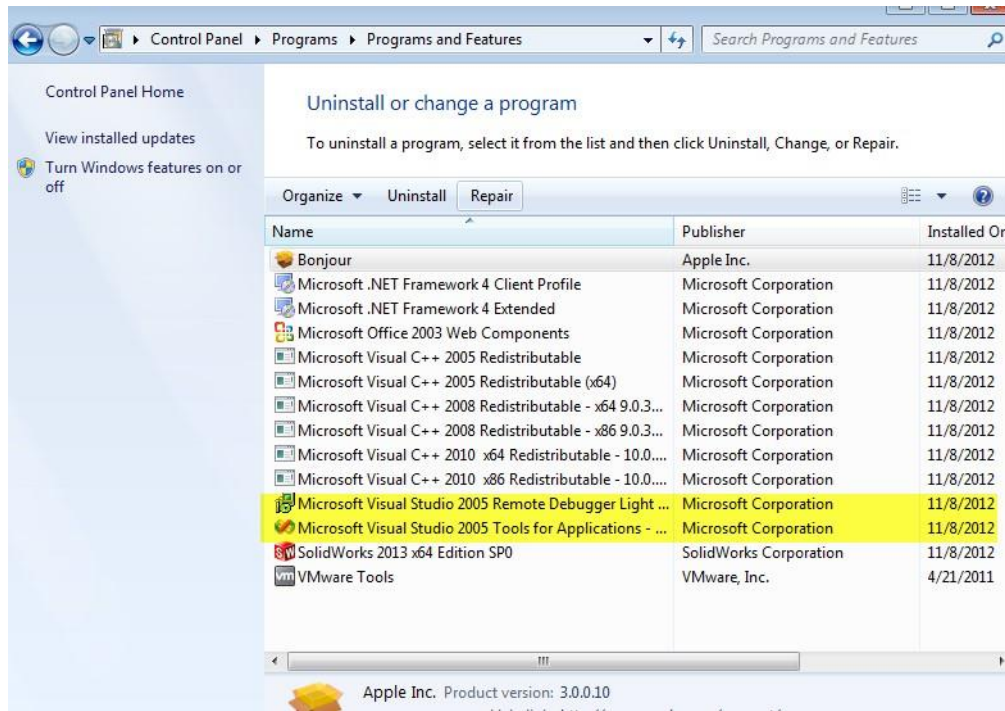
Control Panel ▸ Programs ▸ Programs and Features

Search Programs and Features

Control Panel Home

View installed updates

Turn Windows features on or off

Uninstall or change a program

To uninstall a program, select it from the list and then click Uninstall, Change, or Repair.

Organize ▾ Uninstall Repair

| Name | Publisher | Installed On |
|---|---|---|
| Bonjour | Apple Inc. | 11/8/2012 |
| Microsoft .NET Framework 4 Client Profile | Microsoft Corporation | 11/8/2012 |
| Microsoft .NET Framework 4 Extended | Microsoft Corporation | 11/8/2012 |
| Microsoft Office 2003 Web Components | Microsoft Corporation | 11/8/2012 |
| Microsoft Visual C++ 2005 Redistributable | Microsoft Corporation | 11/8/2012 |
| Microsoft Visual C++ 2005 Redistributable (x64) | Microsoft Corporation | 11/8/2012 |
| Microsoft Visual C++ 2008 Redistributable - x64 9.0.3... | Microsoft Corporation | 11/8/2012 |
| Microsoft Visual C++ 2008 Redistributable - x86 9.0.3... | Microsoft Corporation | 11/8/2012 |
| Microsoft Visual C++ 2010 x64 Redistributable - 10.0.... | Microsoft Corporation | 11/8/2012 |
| Microsoft Visual C++ 2010 x86 Redistributable - 10.0.... | Microsoft Corporation | 11/8/2012 |
| Microsoft Visual Studio 2005 Remote Debugger Light ... | Microsoft Corporation | 11/8/2012 |
| Microsoft Visual Studio 2005 Tools for Applications - ... | Microsoft Corporation | 11/8/2012 |
| SolidWorks 2013 x64 Edition SP0 | SolidWorks Corporation | 11/8/2012 |
| VMware Tools | VMware, Inc. | 4/21/2011 |

Apple Inc. Product version: 3.0.0.10